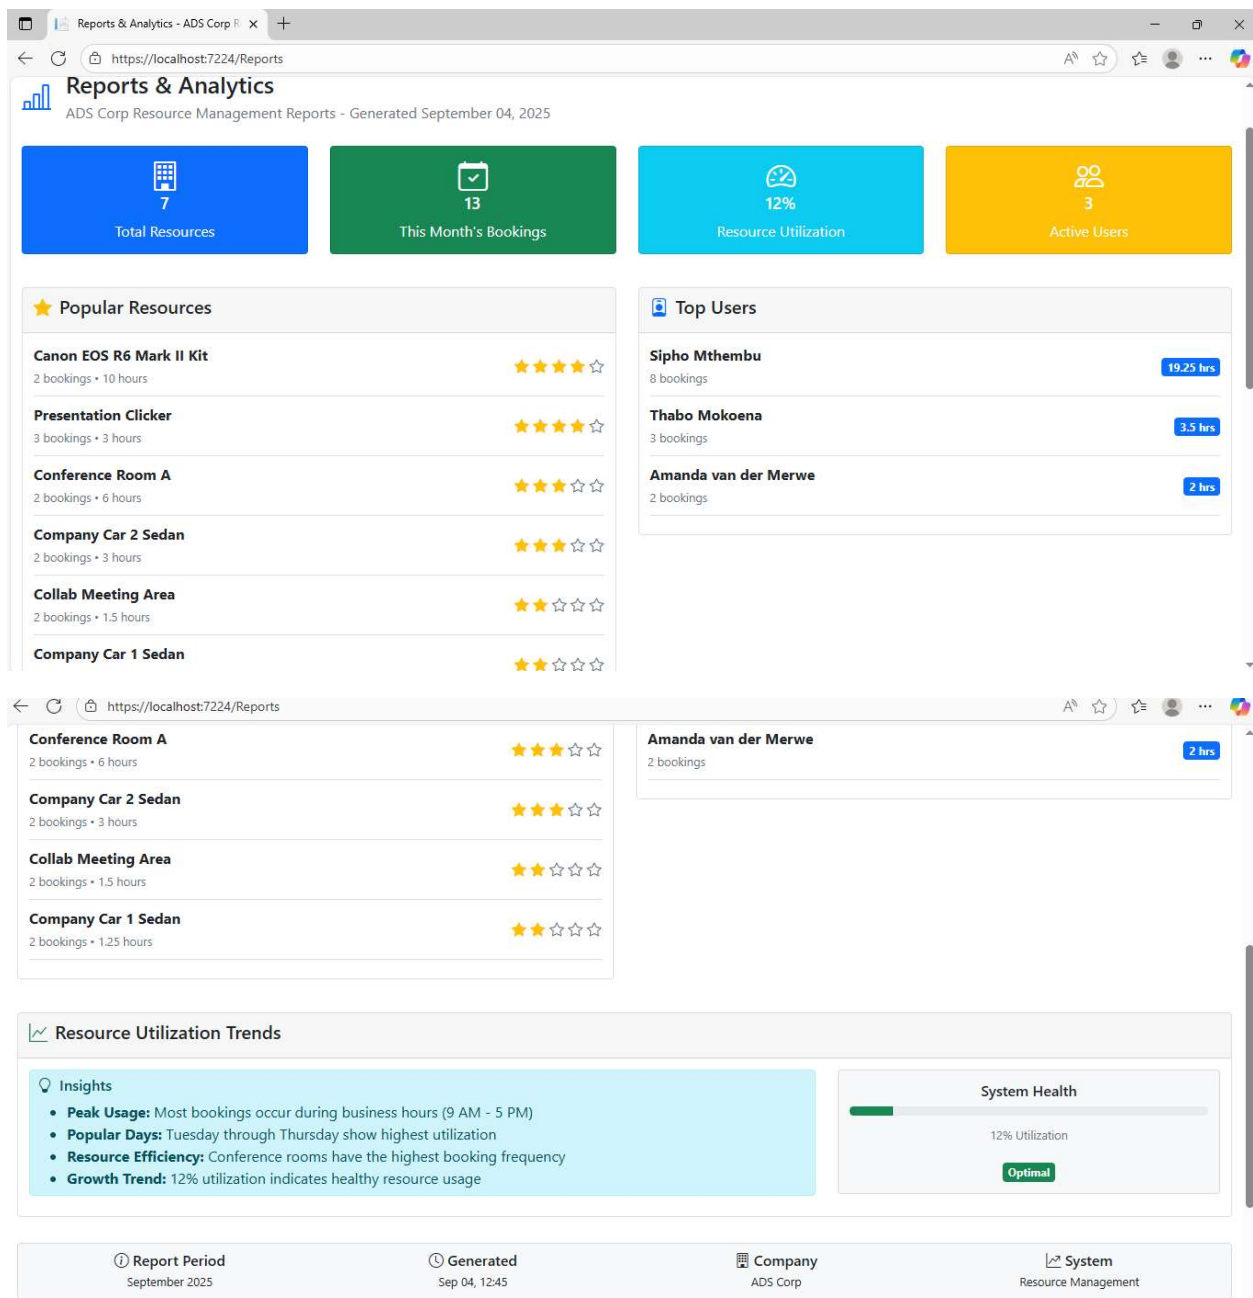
Reports & Analytics - ADS Corp R

https://localhost:7224/Reports

Reports & Analytics
ADS Corp Resource Management Reports - Generated September 04, 2025

7
Total Resources

13
This Month's Bookings

12%
Resource Utilization

3
Active Users

Popular Resources

Canon EOS R6 Mark II Kit
2 bookings • 10 hours

Presentation Clicker
3 bookings • 3 hours

Conference Room A
2 bookings • 6 hours

Company Car 2 Sedan
2 bookings • 3 hours

Collab Meeting Area
2 bookings • 1.5 hours

Company Car 1 Sedan

Top Users

Sipho Mthembu
8 bookings
19.25 hrs

Thabo Mokoena
3 bookings
3.5 hrs

Amanda van der Merwe
2 bookings
2 hrs

https://localhost:7224/Reports

Conference Room A
2 bookings • 6 hours

Company Car 2 Sedan
2 bookings • 3 hours

Collab Meeting Area
2 bookings • 1.5 hours

Company Car 1 Sedan
2 bookings • 1.25 hours

Amanda van der Merwe
2 bookings
2 hrs

Resource Utilization Trends

Insights
- **Peak Usage:** Most bookings occur during business hours (9 AM - 5 PM)
- **Popular Days:** Tuesday through Thursday show highest utilization
- **Resource Efficiency:** Conference rooms have the highest booking frequency
- **Growth Trend:** 12% utilization indicates healthy resource usage

System Health
12% Utilization
Optimal

Report Period
September 2025

Generated
Sep 04, 12:45

Company
ADS Corp

System
Resource Management